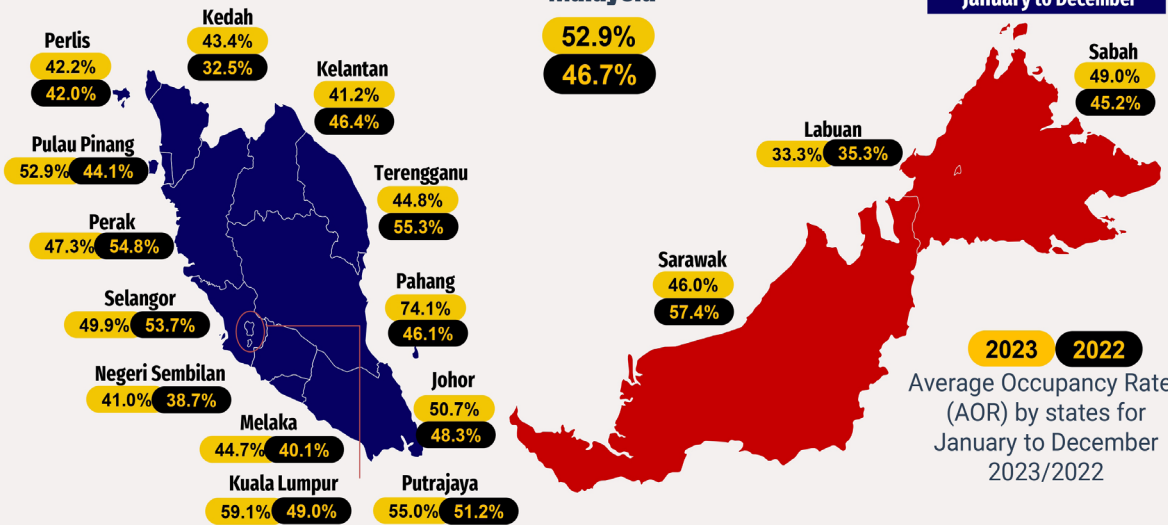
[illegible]

January to December

Perlis
42.2%
42.0%

Kedah
43.4%
32.5%

Kelantan
41.2%
46.4%

Pulau Pinang
52.9% 44.1%

Terengganu
44.8%
55.3%

Perak
47.3% 54.8%

Pahang
74.1%
46.1%

Selangor
49.9% 53.7%

Negeri Sembilan
41.0% 38.7%

Johor
50.7%
48.3%

Melaka
44.7% 40.1%

Kuala Lumpur
59.1% 49.0%

Putrajaya
55.0% 51.2%

52.9%
46.7%

Sabah
49.0%
45.2%

Labuan
33.3% 35.3%

Sarawak
46.0%
57.4%

2023 2022
Average Occupancy Rate (AOR) by states for January to December 2023/2022